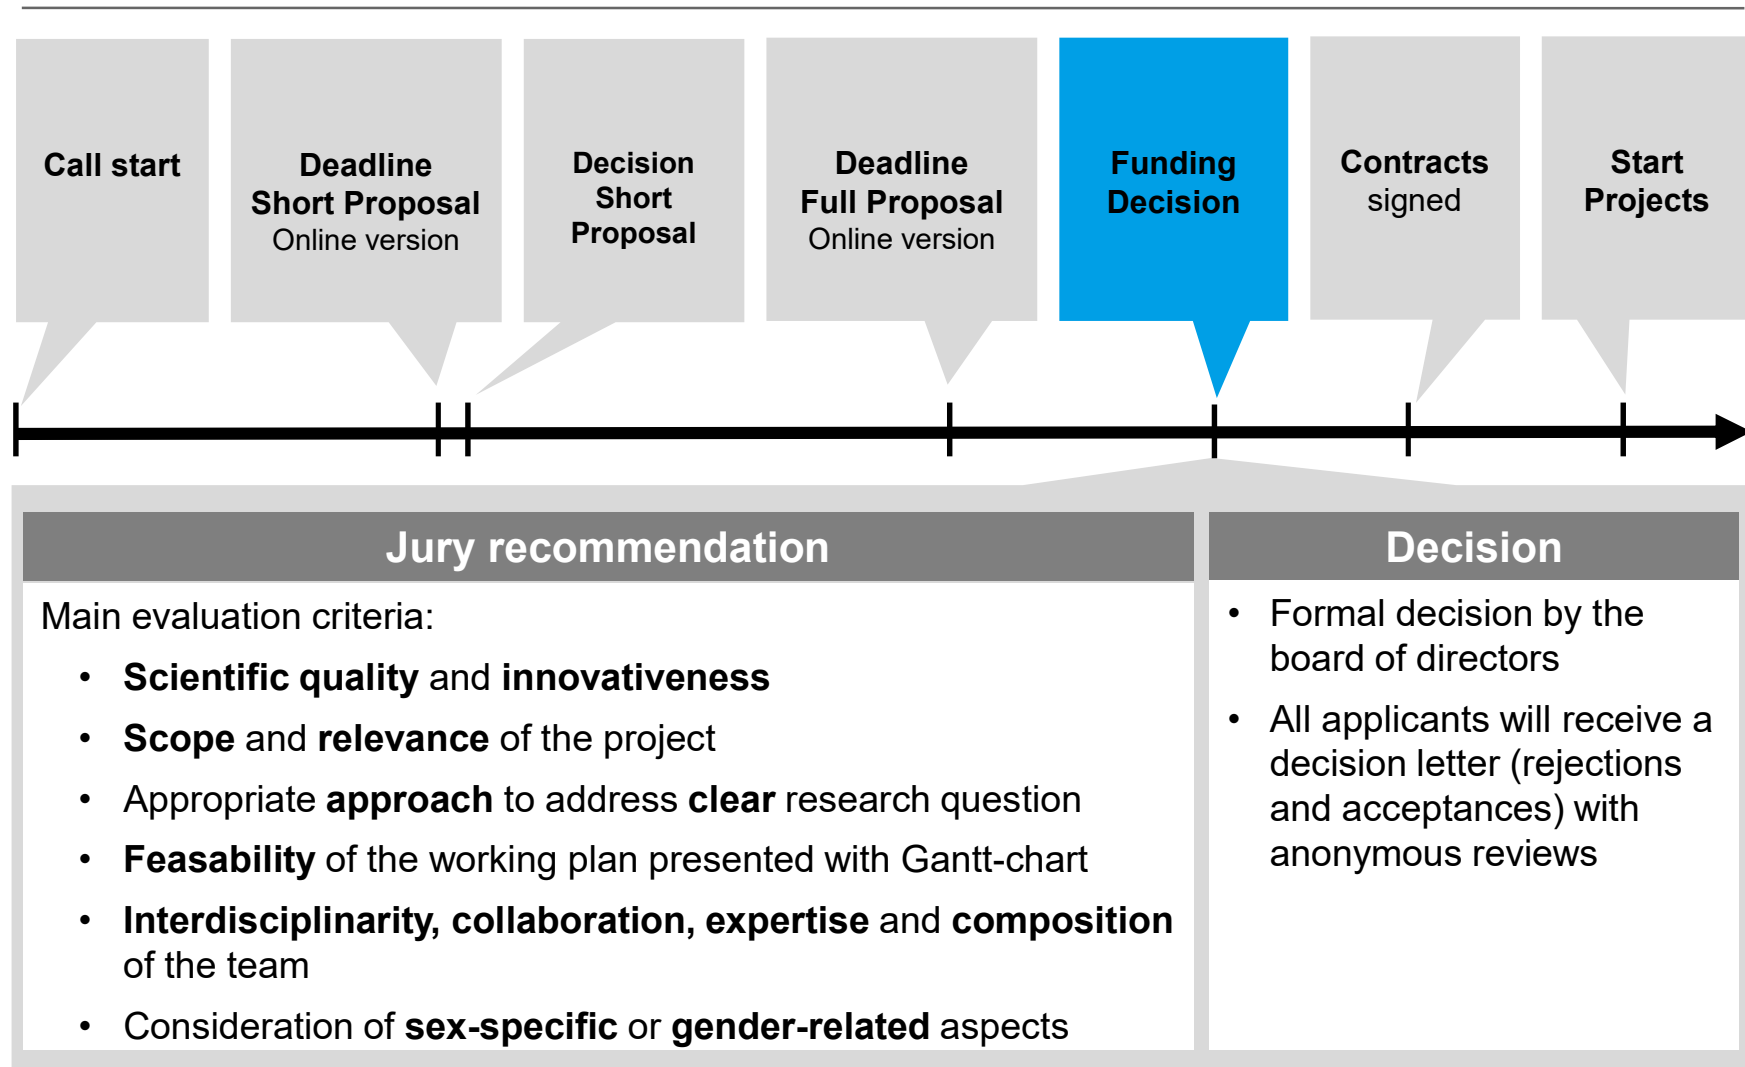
Call start

Deadline
Short Proposal
Online version

Decision
Short
Proposal

Deadline
Full Proposal
Online version

Funding
Decision

Contracts
signed

Start
Projects

Jury recommendation

Main evaluation criteria:

• Scientific quality and innovativeness
• Scope and relevance of the project
• Appropriate approach to address clear research question
• Feasability of the working plan presented with Gantt-chart
• Interdisciplinarity, collaboration, expertise and composition of the team
• Consideration of sex-specific or gender-related aspects

Decision

• Formal decision by the board of directors
• All applicants will receive a decision letter (rejections and acceptances) with anonymous reviews